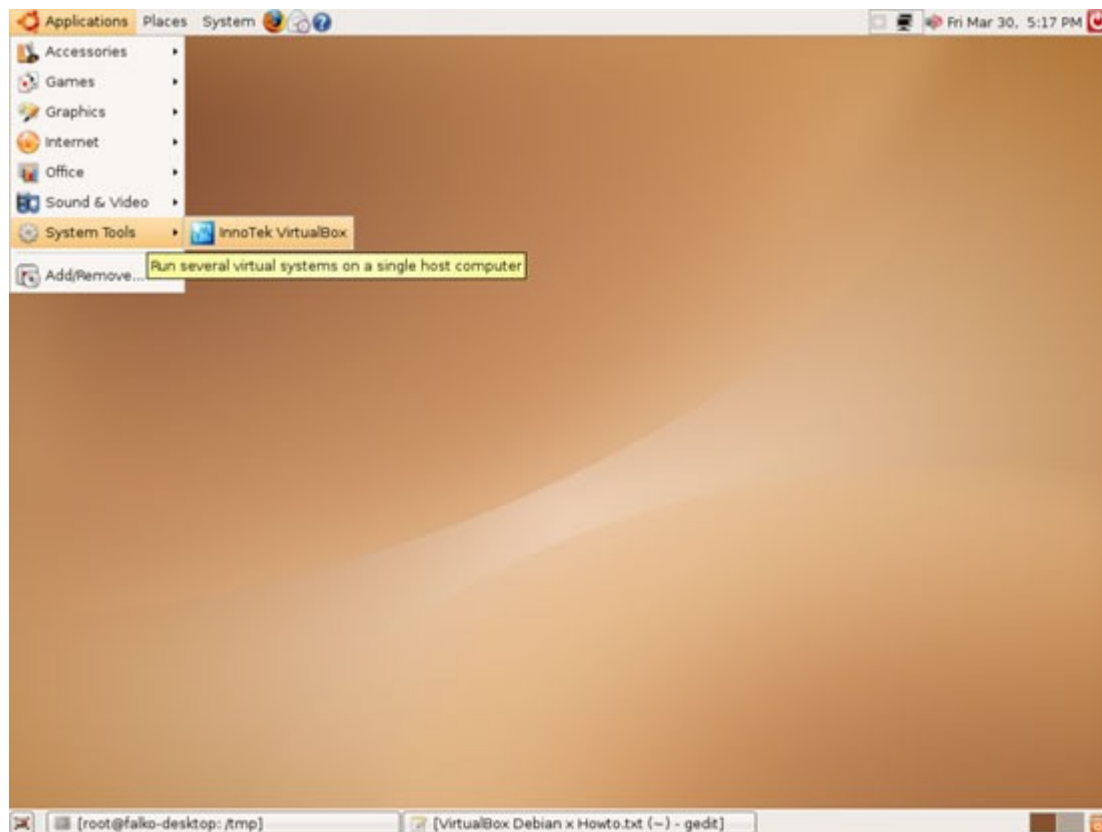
Applications Places System

Fri Mar 30, 5:17 PM

Accessories
Games
Graphics
Internet
Office
Sound & Video
System Tools
Add/Remove...

InnoTek VirtualBox

Run several virtual systems on a single host computer

[root@falko-desktop: /tmp]

[VirtualBox Debian x Howto.txt (~) - gedit]